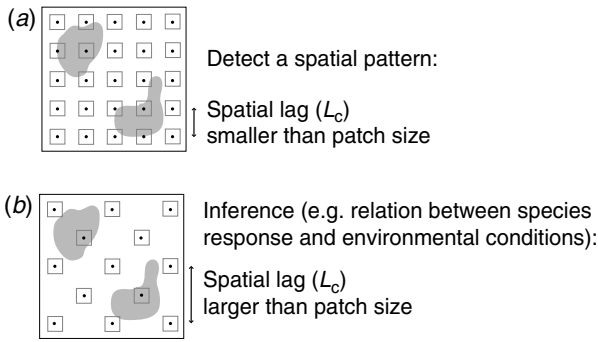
(*a*)

Detect a spatial pattern:

Spatial lag ($L_c$) smaller than patch size

(*b*)

Inference (e.g. relation between species response and environmental conditions):

Spatial lag ($L_c$) larger than patch size